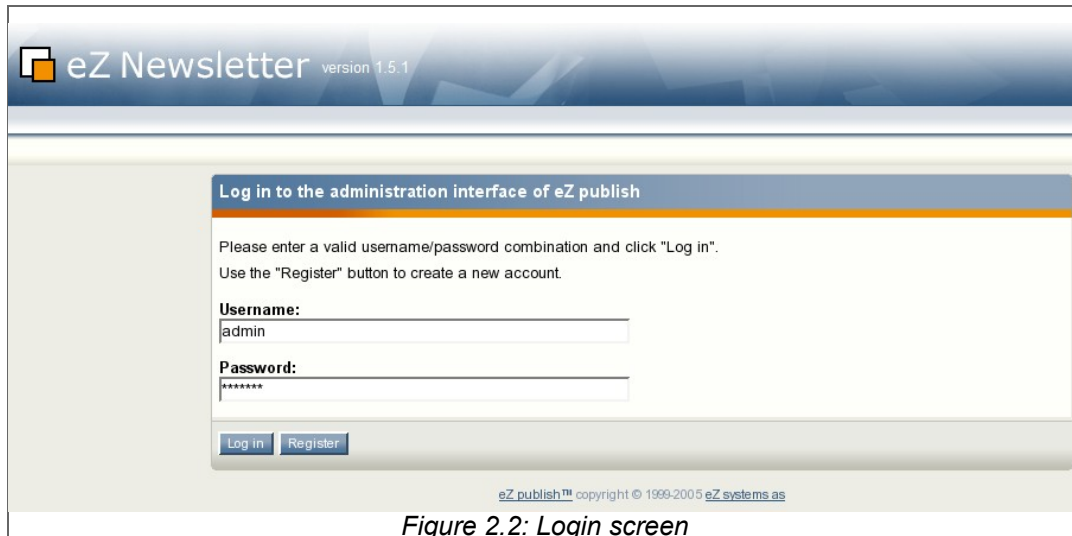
eZ Newsletter version 1.5.1

Log in to the administration interface of eZ publish

Please enter a valid username/password combination and click "Log in".

Use the "Register" button to create a new account.

Username:

admin

Password:

*******

Log in Register

eZ publish™ copyright © 1999-2005 eZ systems as

Figure 2.2: Login screen